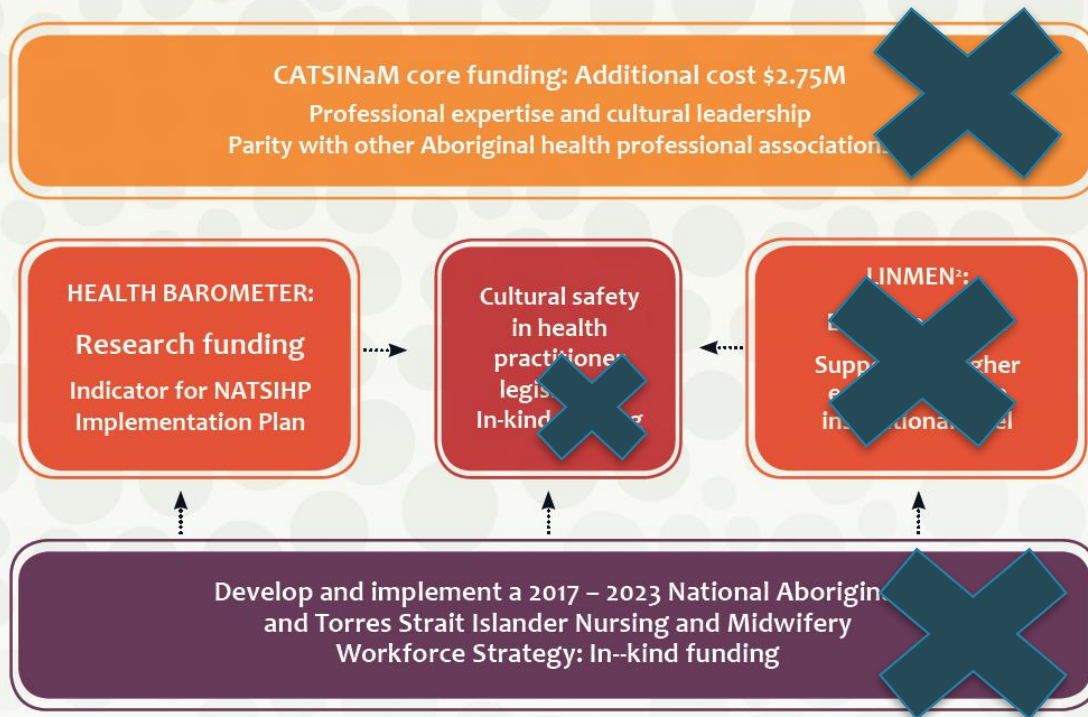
CATSINaM core funding: Additional cost $2.75M
Professional expertise and cultural leadership
Parity with other Aboriginal health professional associations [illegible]

HEALTH BAROMETER:
Research funding
Indicator for NATSIHP Implementation Plan

Cultural safety in health practitioner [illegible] legis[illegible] In-kind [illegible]

LINMEN²:
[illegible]
Supp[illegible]gher e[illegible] in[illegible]tional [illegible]el

Develop and implement a 2017 – 2023 National Aborigin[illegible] and Torres Strait Islander Nursing and Midwifery Workforce Strategy: In--kind funding